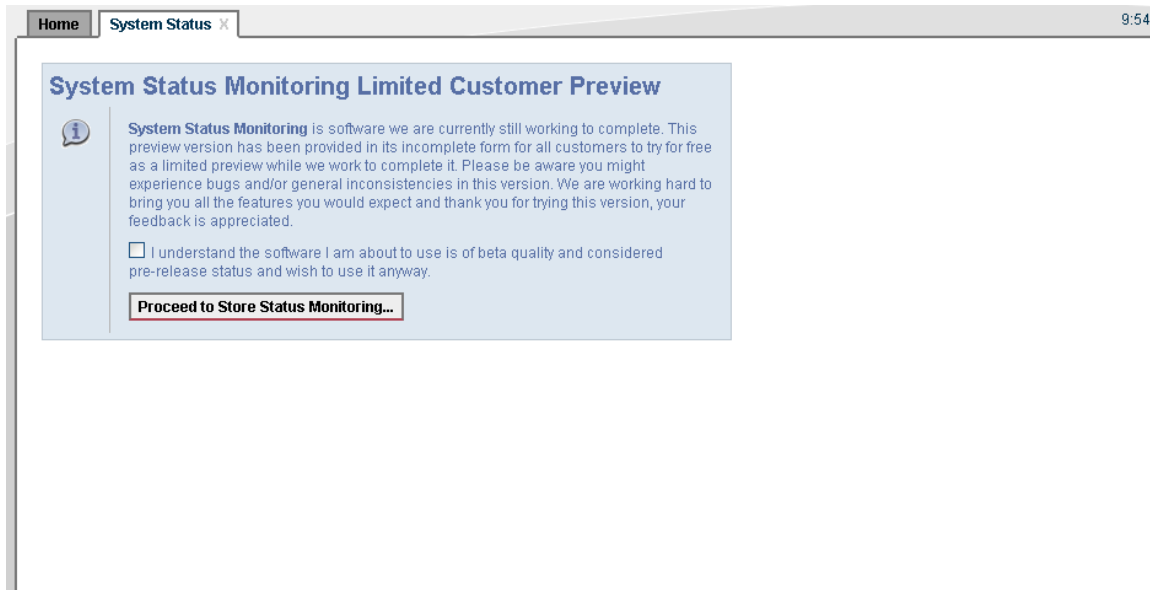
Home System Status X

9:54

System Status Monitoring Limited Customer Preview

System Status Monitoring is software we are currently still working to complete. This preview version has been provided in its incomplete form for all customers to try for free as a limited preview while we work to complete it. Please be aware you might experience bugs and/or general inconsistencies in this version. We are working hard to bring you all the features you would expect and thank you for trying this version, your feedback is appreciated.

I understand the software I am about to use is of beta quality and considered pre-release status and wish to use it anyway.

Proceed to Store Status Monitoring...